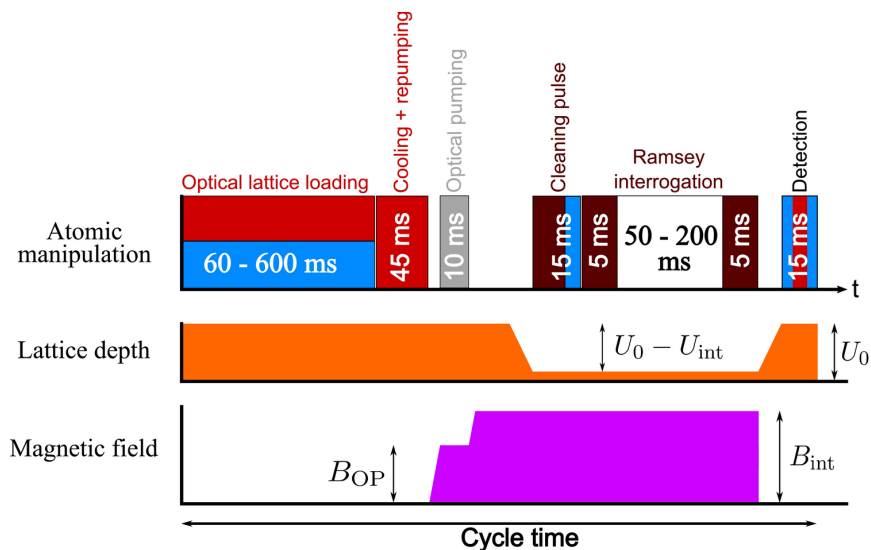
Optical lattice loading

Cooling + repumping

Optical pumping

Cleaning pulse

Ramsey interrogation

Detection

Atomic manipulation

60 - 600 ms

45 ms

10 ms

15 ms

5 ms

50 - 200 ms

5 ms

15 ms

t

Lattice depth

$U_0 - U_{\text{int}}$

$U_0$

Magnetic field

$B_{\text{OP}}$

$B_{\text{int}}$

Cycle time